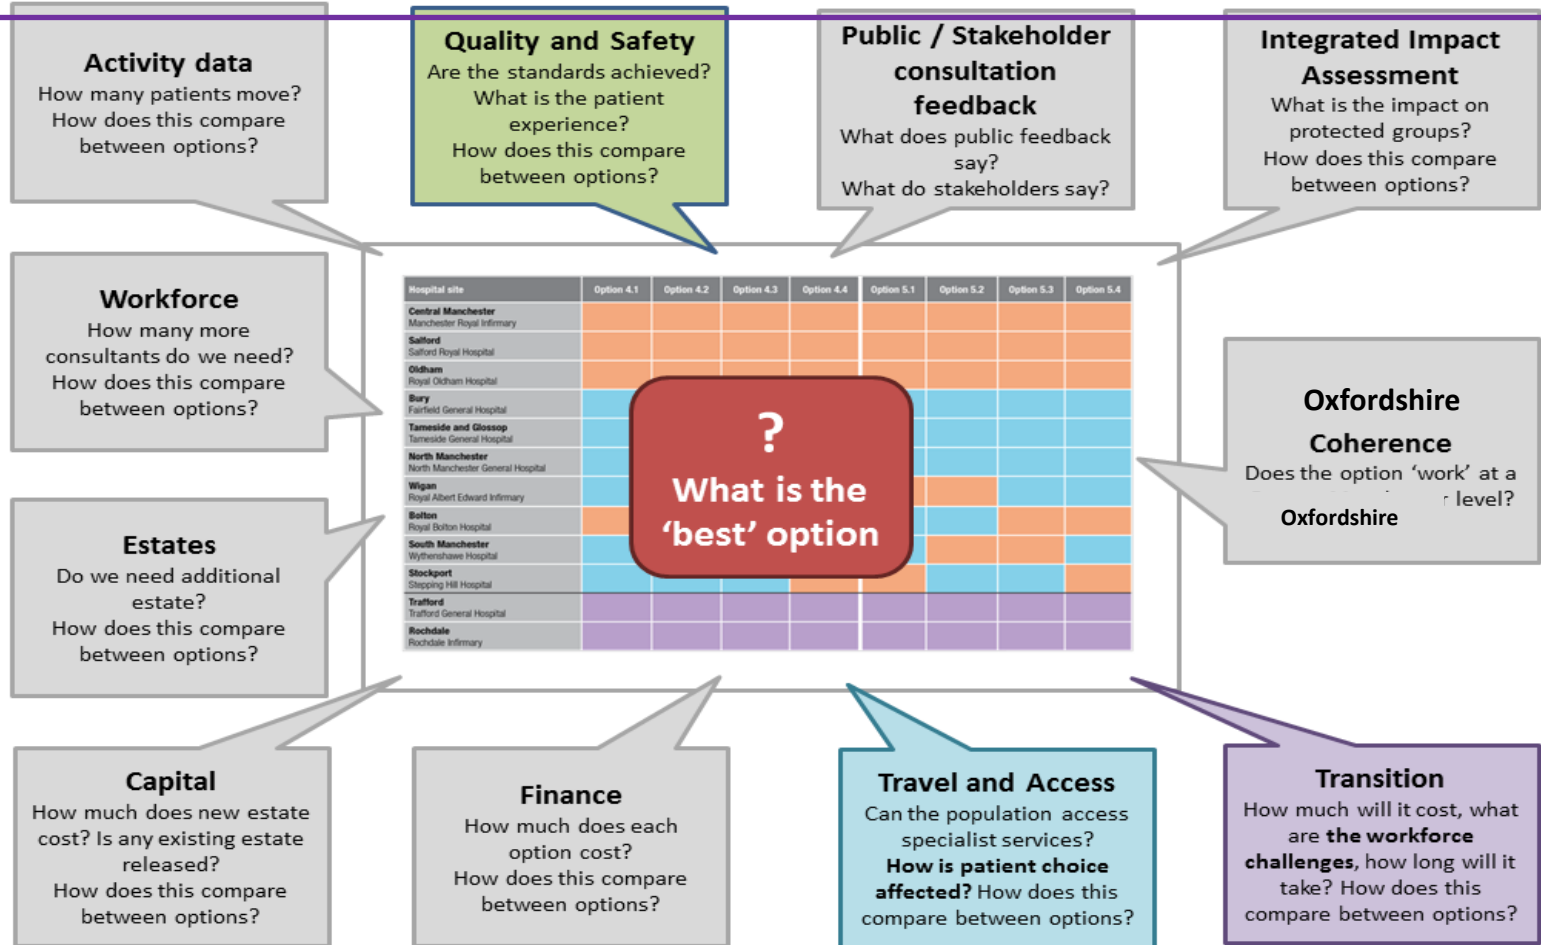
Activity data
How many patients move?
How does this compare between options?

Quality and Safety
Are the standards achieved?
What is the patient experience?
How does this compare between options?

Public / Stakeholder consultation feedback
What does public feedback say?
What do stakeholders say?

Integrated Impact Assessment
What is the impact on protected groups?
How does this compare between options?

Workforce
How many more consultants do we need?
How does this compare between options?

| Hospital site | Option 4.1 | Option 4.2 | Option 4.3 | Option 4.4 | Option 5.1 | Option 5.2 | Option 5.3 | Option 5.4 |
|---|---|---|---|---|---|---|---|---|
| Central Manchester Manchester Royal Infirmary | | | | | | | | |
| Salford Salford Royal Hospital | | | | | | | | |
| Oldham Royal Oldham Hospital | | | | | | | | |
| Bury Fairfield General Hospital | | | | | | | | |
| Tameside and Glossop Tameside General Hospital | | | | | | | | |
| North Manchester North Manchester General Hospital | | | | | | | | |
| Wigan Royal Albert Edward Infirmary | | | | | | | | |
| Bolton Royal Bolton Hospital | | | | | | | | |
| South Manchester Wythenshawe Hospital | | | | | | | | |
| Stockport Stepping Hill Hospital | | | | | | | | |
| Trafford Trafford General Hospital | | | | | | | | |
| Rochdale Rochdale Infirmary | | | | | | | | |

?
What is the 'best' option

Oxfordshire
Coherence
Does the option 'work' at a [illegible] level?
Oxfordshire

Estates
Do we need additional estate?
How does this compare between options?

Capital
How much does new estate cost? Is any existing estate released?
How does this compare between options?

Finance
How much does each option cost?
How does this compare between options?

Travel and Access
Can the population access specialist services?
How is patient choice affected? How does this compare between options?

Transition
How much will it cost, what are the workforce challenges, how long will it take? How does this compare between options?